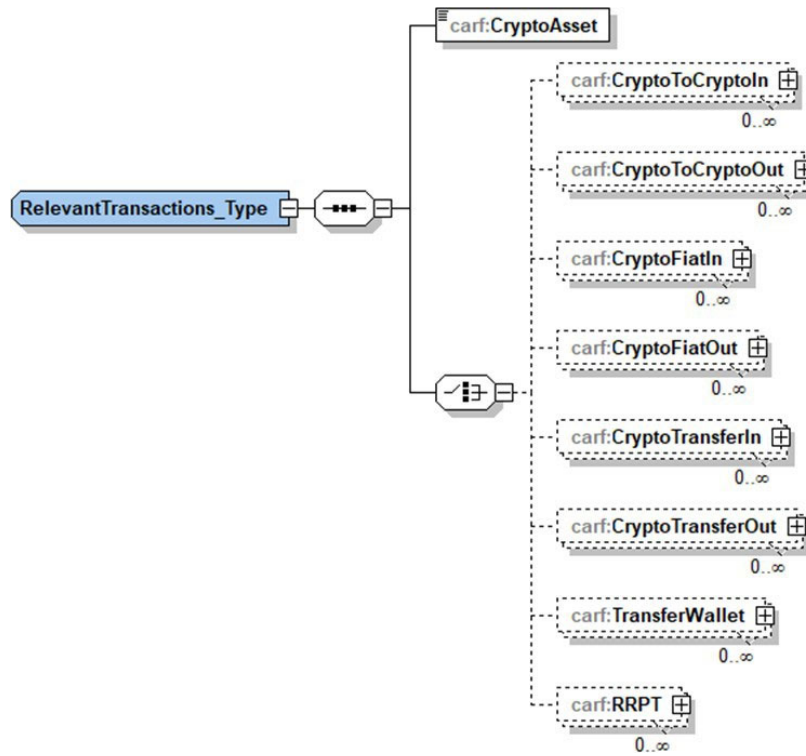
RelevantTransactions_Type

carf:CryptoAsset

carf:CryptoToCryptoIn
0..∞

carf:CryptoToCryptoOut
0..∞

carf:CryptoFiatIn
0..∞

carf:CryptoFiatOut
0..∞

carf:CryptoTransferIn
0..∞

carf:CryptoTransferOut
0..∞

carf:TransferWallet
0..∞

carf:RRPT
0..∞